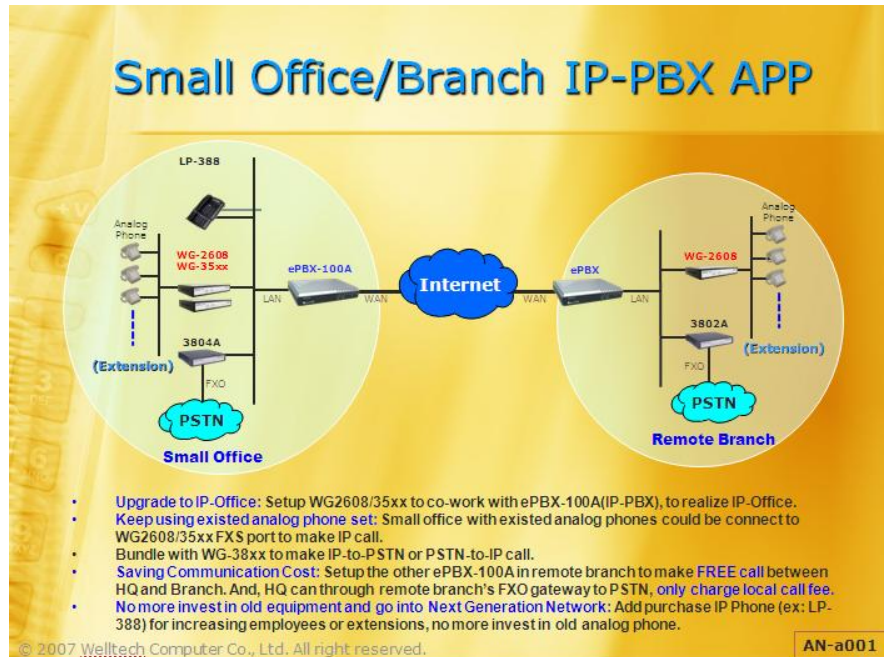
Small Office/Branch IP-PBX APP

LP-388

Analog Phone

WG-2608
WG-35xx

(Extension)

3804A

FXO

PSTN

Small Office

LAN

ePBX-100A

WAN

Internet

WAN

ePBX

LAN

Analog Phone

WG-2608

3802A

FXO

(Extension)

PSTN

Remote Branch

- Upgrade to IP-Office: Setup WG2608/35xx to co-work with ePBX-100A(IP-PBX), to realize IP-Office.
- Keep using existed analog phone set: Small office with existed analog phones could be connect to WG2608/35xx FXS port to make IP call.
- Bundle with WG-38xx to make IP-to-PSTN or PSTN-to-IP call.
- Saving Communication Cost: Setup the other ePBX-100A in remote branch to make FREE call between HQ and Branch. And, HQ can through remote branch's FXO gateway to PSTN, only charge local call fee.
- No more invest in old equipment and go into Next Generation Network: Add purchase IP Phone (ex: LP-388) for increasing employees or extensions, no more invest in old analog phone.

© 2007 Welltech Computer Co., Ltd. All right reserved.

AN-a001